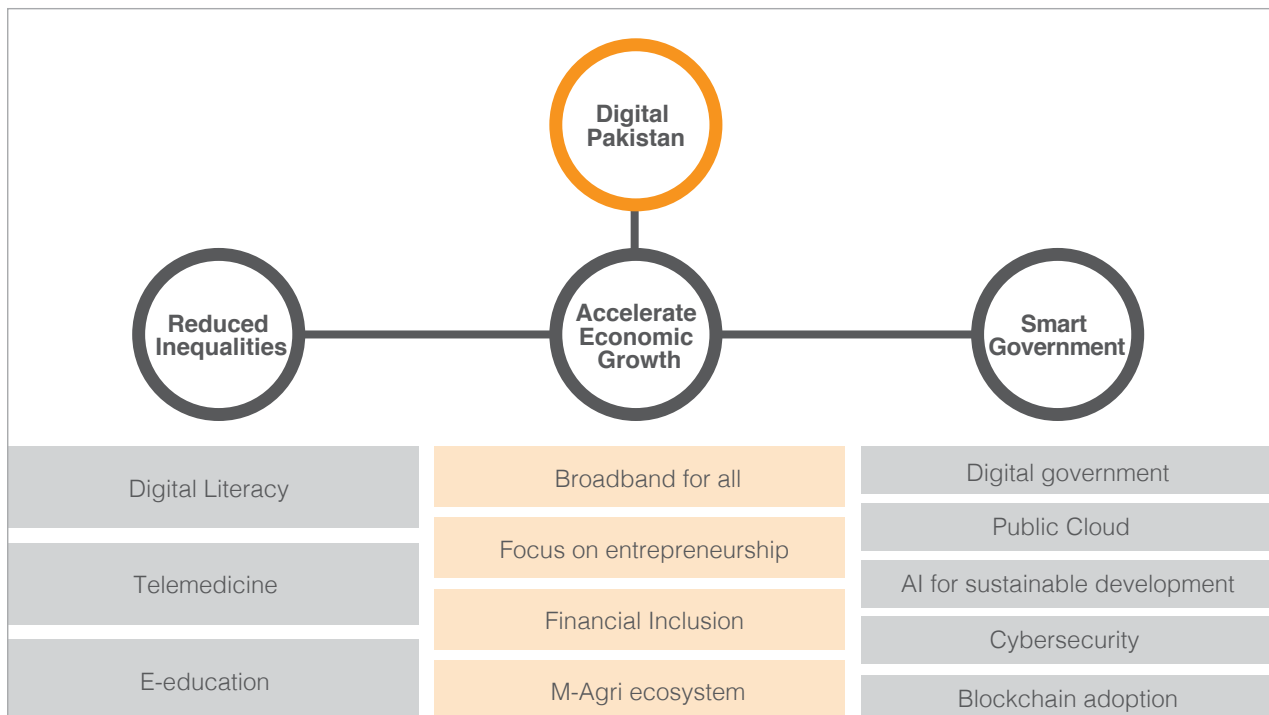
Digital Pakistan

Reduced Inequalities

Accelerate Economic Growth

Smart Government

Digital Literacy

Telemedicine

E-education

Broadband for all

Focus on entrepreneurship

Financial Inclusion

M-Agri ecosystem

Digital government

Public Cloud

AI for sustainable development

Cybersecurity

Blockchain adoption